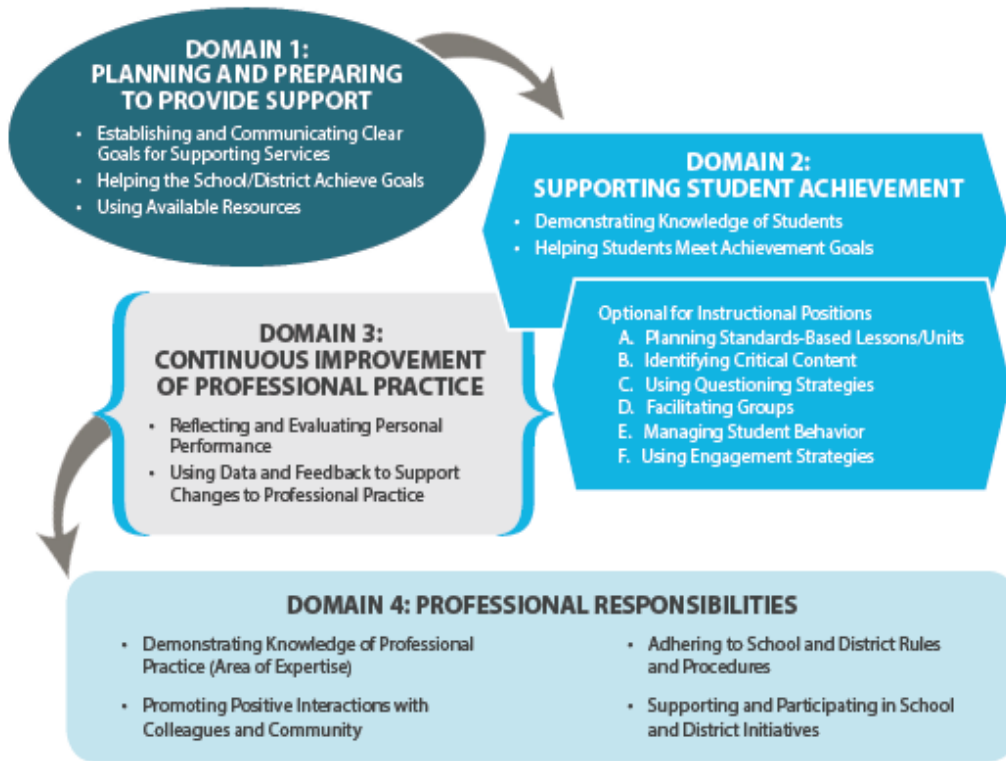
DOMAIN 1:
PLANNING AND PREPARING TO PROVIDE SUPPORT

• Establishing and Communicating Clear Goals for Supporting Services
• Helping the School/District Achieve Goals
• Using Available Resources

DOMAIN 2:
SUPPORTING STUDENT ACHIEVEMENT

• Demonstrating Knowledge of Students
• Helping Students Meet Achievement Goals

Optional for Instructional Positions
A. Planning Standards-Based Lessons/Units
B. Identifying Critical Content
C. Using Questioning Strategies
D. Facilitating Groups
E. Managing Student Behavior
F. Using Engagement Strategies

DOMAIN 3:
CONTINUOUS IMPROVEMENT OF PROFESSIONAL PRACTICE

• Reflecting and Evaluating Personal Performance
• Using Data and Feedback to Support Changes to Professional Practice

DOMAIN 4: PROFESSIONAL RESPONSIBILITIES

• Demonstrating Knowledge of Professional Practice (Area of Expertise)
• Promoting Positive Interactions with Colleagues and Community
• Adhering to School and District Rules and Procedures
• Supporting and Participating in School and District Initiatives